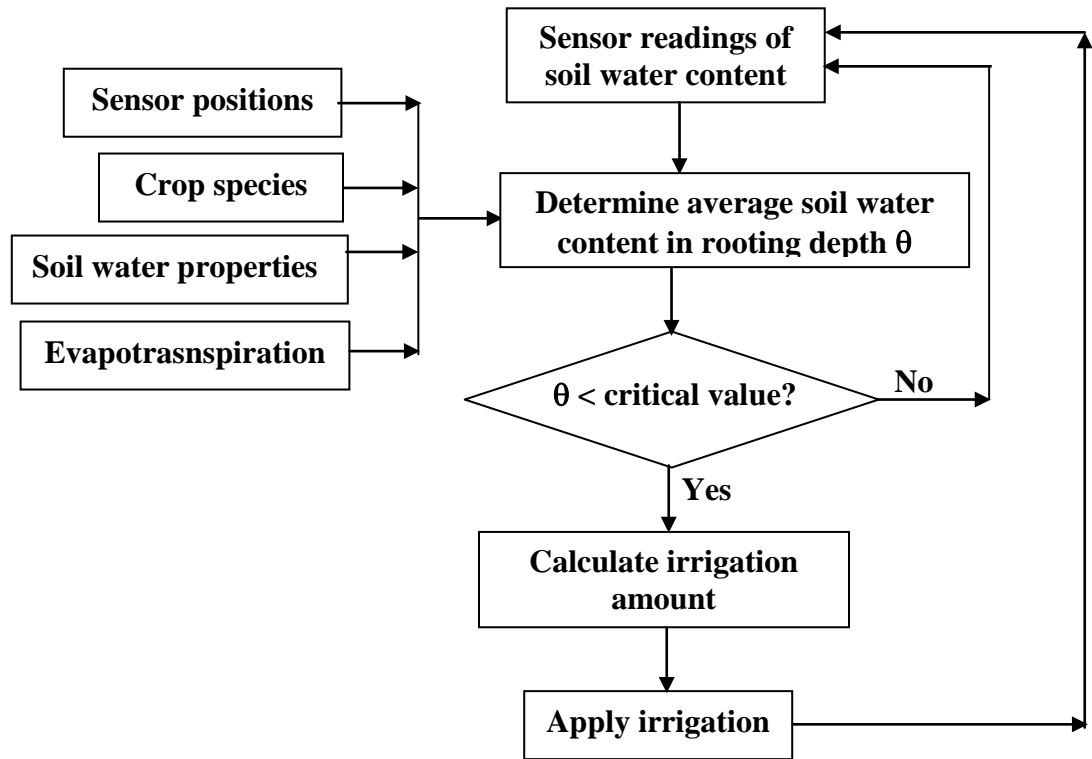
Sensor readings of soil water content

Sensor positions

Crop species

Soil water properties

Evapotrasnspiration

Determine average soil water content in rooting depth $\theta$

$\theta$ < critical value?

No

Yes

Calculate irrigation amount

Apply irrigation